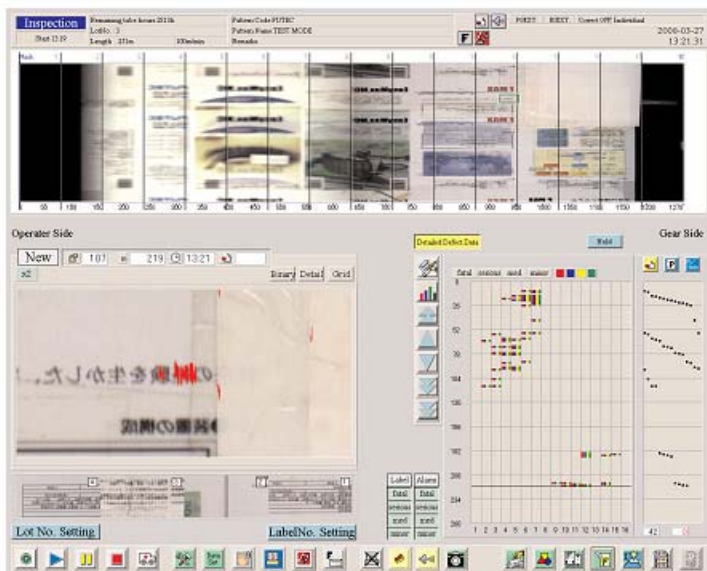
Inspection
Start 12:19
Remaining take hours 2013h
LotNo. : 3
Length : 231m
Pattern Code FUTEC
Pattern Name TEST MODE
Remarks
F
2008-03-27
13:21:31

Operater Side
New
107
219
13:21
x2
Binary
Detail
Grid

Detailed Defect Data
Hold
Gear Side
fatal
serious
med
minor

Label
Alarm
fatal
fatal
serious
serious
med
med
minor
minor

1 2 3 4 5 6 7 8 9 10 11 12 13 14 15 16

Lot No. Setting
LabelNo. Setting